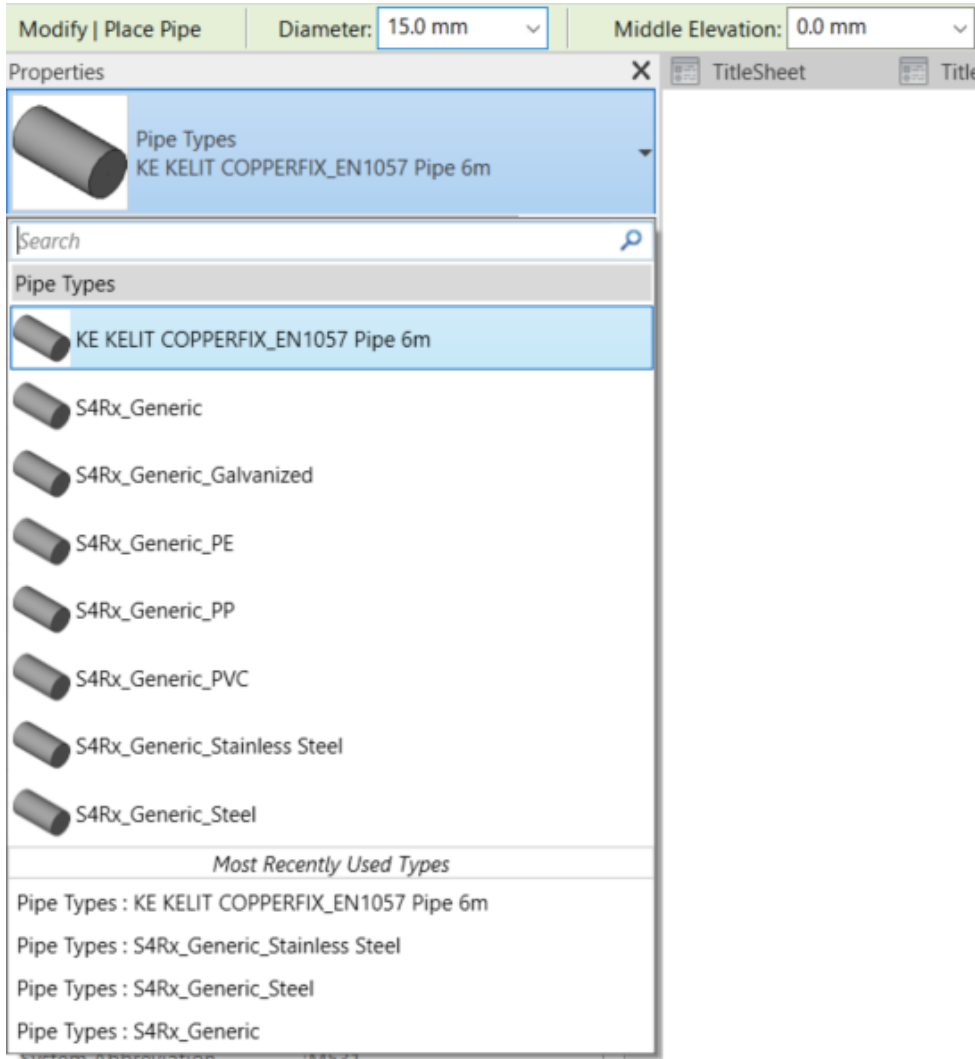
Modify | Place Pipe Diameter: 15.0 mm Middle Elevation: 0.0 mm

Properties ✕ TitleSheet Title

Pipe Types
KE KELIT COPPERFIX_EN1057 Pipe 6m

Search

Pipe Types

KE KELIT COPPERFIX_EN1057 Pipe 6m

S4Rx_Generic

S4Rx_Generic_Galvanized

S4Rx_Generic_PE

S4Rx_Generic_PP

S4Rx_Generic_PVC

S4Rx_Generic_Stainless Steel

S4Rx_Generic_Steel

Most Recently Used Types

Pipe Types : KE KELIT COPPERFIX_EN1057 Pipe 6m

Pipe Types : S4Rx_Generic_Stainless Steel

Pipe Types : S4Rx_Generic_Steel

Pipe Types : S4Rx_Generic

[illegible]